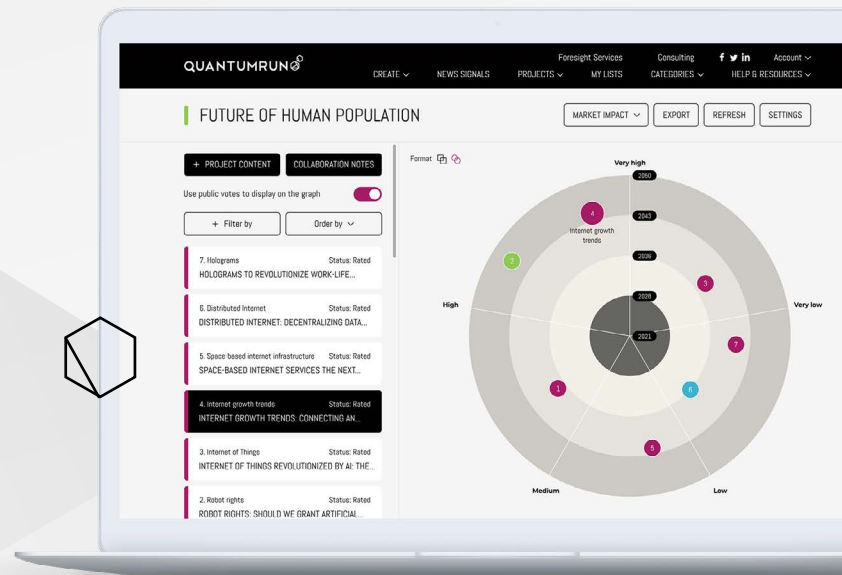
QUANTUMRUN

Foresight Services Consulting Account

CREATE NEWS SIGNALS PROJECTS MY LISTS CATEGORIES HELP & RESOURCES

FUTURE OF HUMAN POPULATION

MARKET IMPACT EXPORT REFRESH SETTINGS

+ PROJECT CONTENT COLLABORATION NOTES

Use public votes to display on the graph

+ Filter by Order by

7. Holograms Status: Rated
HOLOGRAMS TO REVOLUTIONIZE WORK-LIFE...

6. Distributed Internet Status: Rated
DISTRIBUTED INTERNET: DECENTRALIZING DATA...

5. Space based internet infrastructure Status: Rated
SPACE-BASED INTERNET SERVICES THE NEXT...

4. Internet growth trends Status: Rated
INTERNET GROWTH TRENDS: CONNECTING AN...

3. Internet of Things Status: Rated
INTERNET OF THINGS REVOLUTIONIZED BY AI: THE...

2. Robot rights Status: Rated
ROBOT RIGHTS: SHOULD WE GRANT ARTIFICIAL...

Format

Very high

2050

2043

2036

2028

2021

4

Internet growth trends

2

3

7

1

6

5

High

Very low

Medium

Low